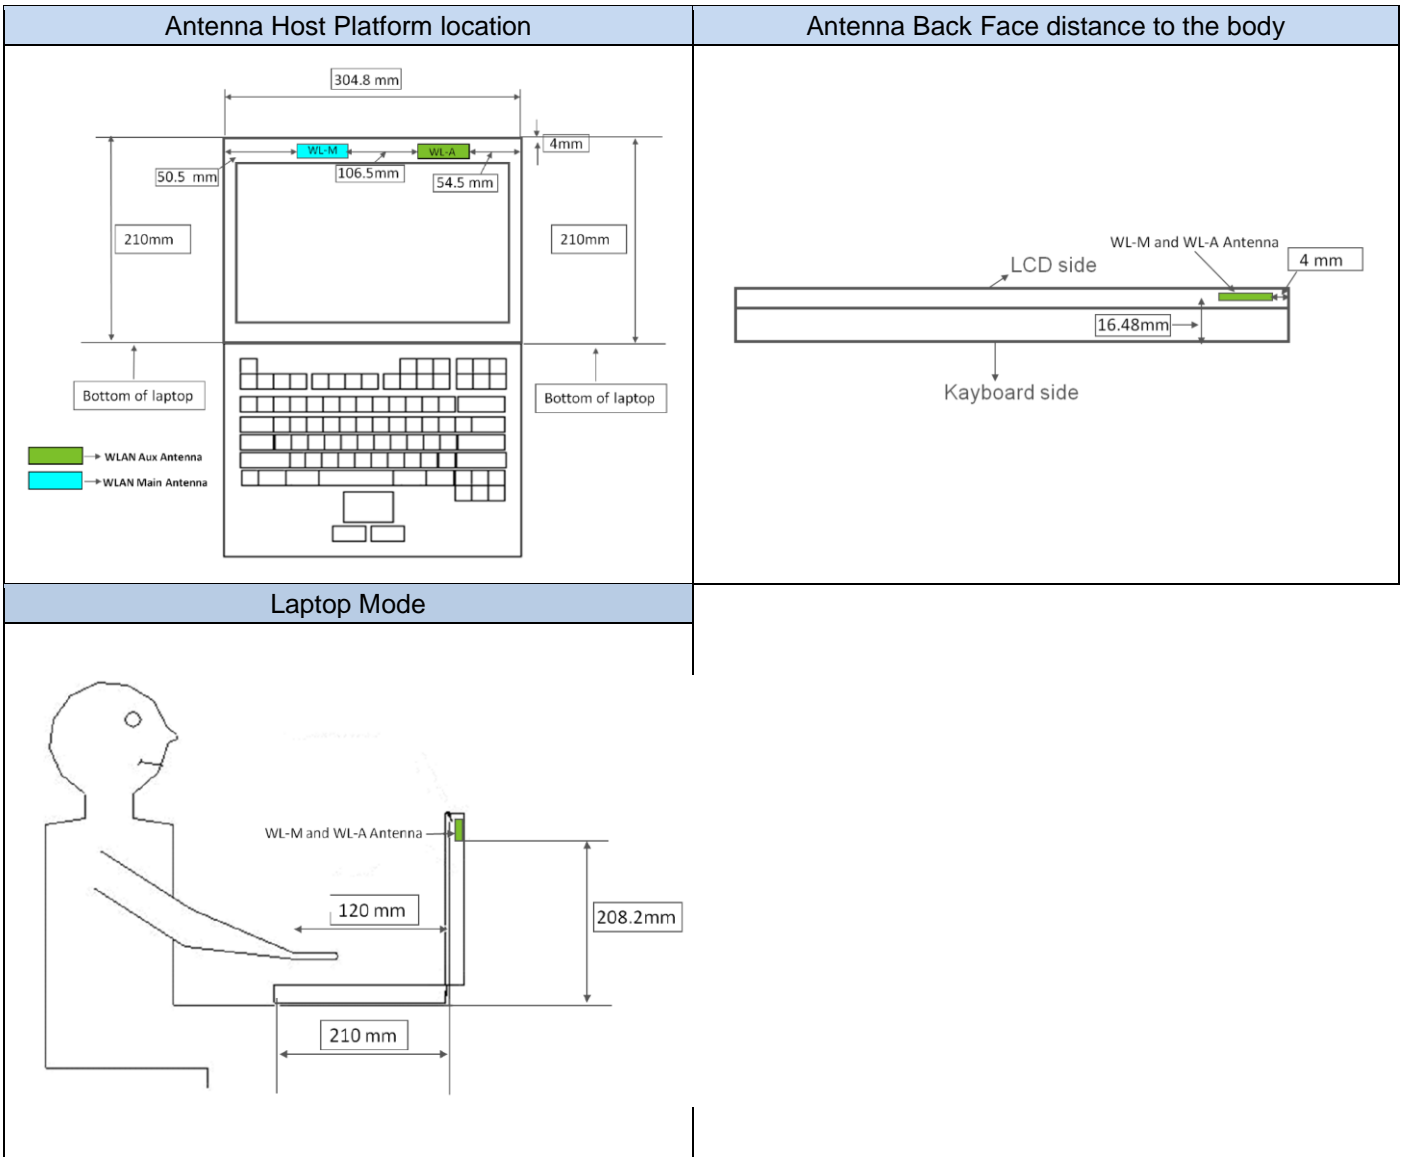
| Antenna Host Platform location | Antenna Back Face distance to the body |
|---|---|
| 304.8 mm<br>4mm<br>WL-M<br>WL-A<br>50.5 mm<br>106.5mm<br>54.5 mm<br>210mm<br>210mm<br>Bottom of laptop<br>Bottom of laptop<br>WLAN Aux Antenna<br>WLAN Main Antenna | WL-M and WL-A Antenna<br>4 mm<br>LCD side<br>16.48mm<br>Kayboard side |
| Laptop Mode | |
| WL-M and WL-A Antenna<br>120 mm<br>208.2mm<br>210 mm | |